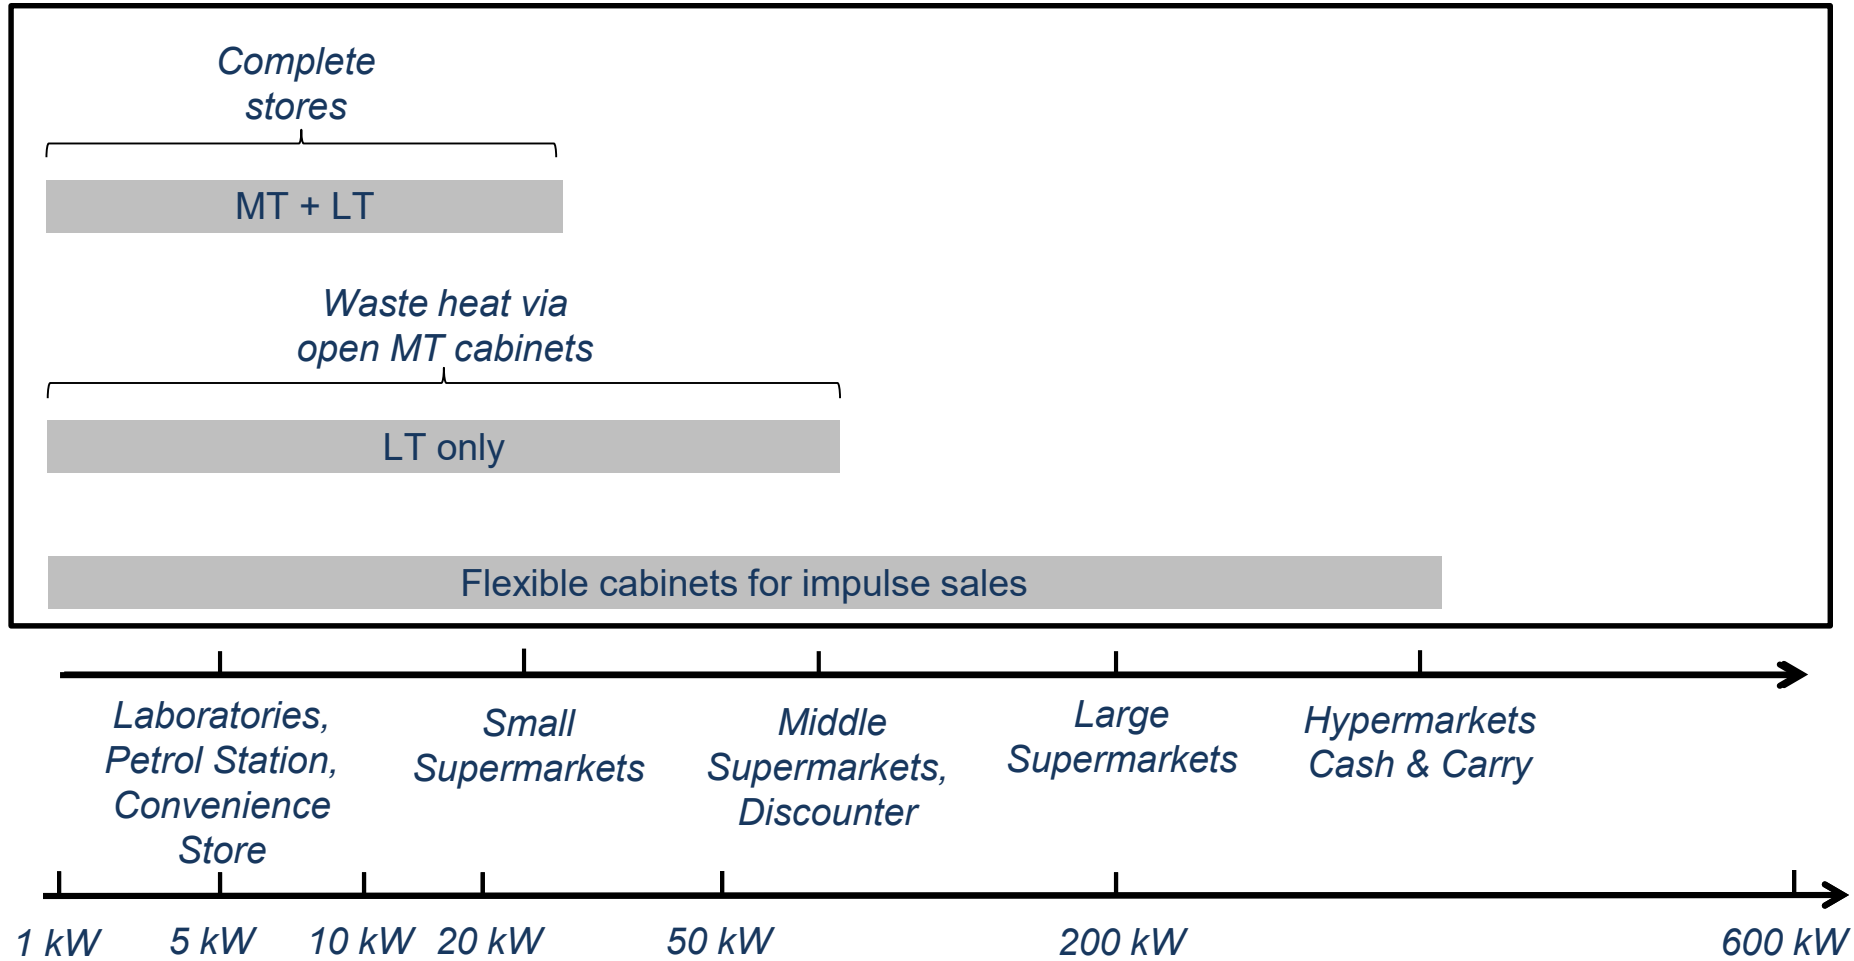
Complete stores

MT + LT

Waste heat via open MT cabinets

LT only

Flexible cabinets for impulse sales

Laboratories, Petrol Station, Convenience Store

Small Supermarkets

Middle Supermarkets, Discounter

Large Supermarkets

Hypermarkets Cash & Carry

1 kW
5 kW
10 kW
20 kW
50 kW
200 kW
600 kW